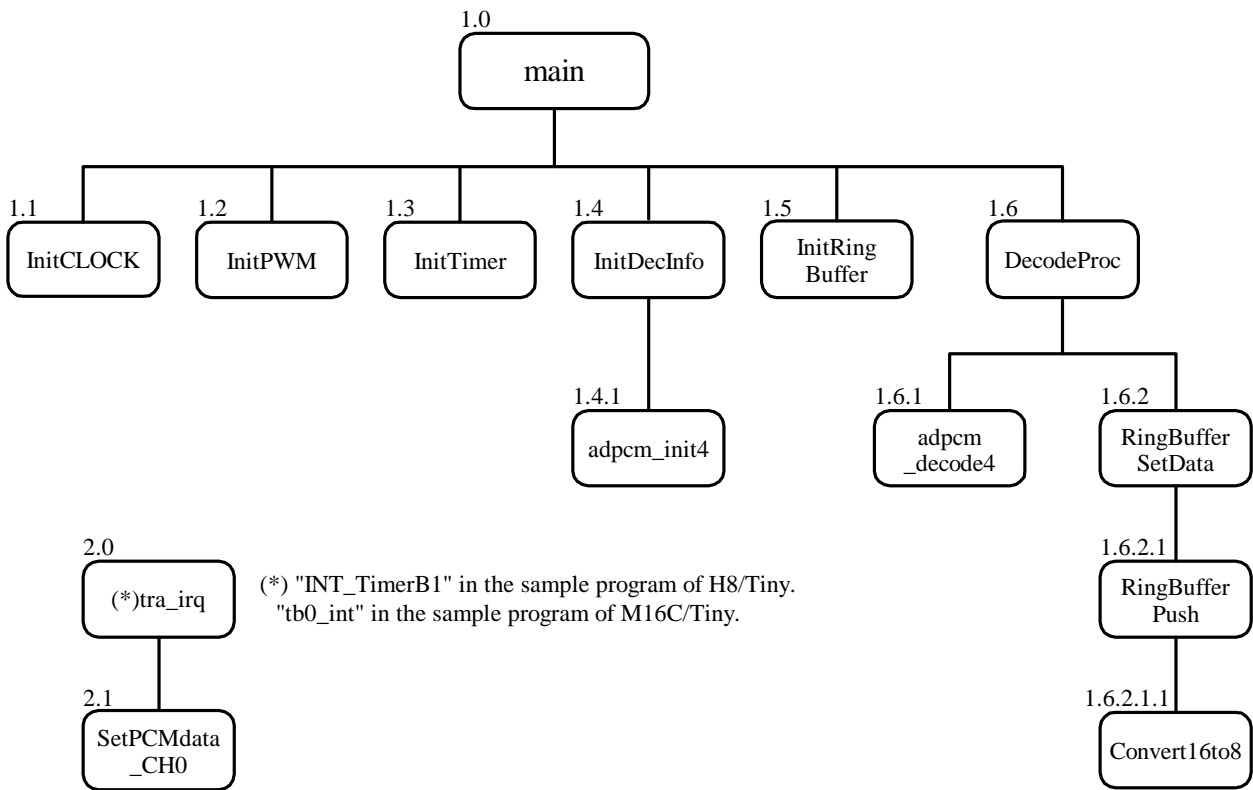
1.0
main

1.1
InitCLOCK

1.2
InitPWM

1.3
InitTimer

1.4
InitDecInfo

1.5
InitRing Buffer

1.6
DecodeProc

1.4.1
adpcm_init4

1.6.1
adpcm _decode4

1.6.2
RingBuffer SetData

1.6.2.1
RingBuffer Push

1.6.2.1.1
Convert16to8

2.0
(*)tra_irq

2.1
SetPCMdata _CH0

(*) "INT_TimerB1" in the sample program of H8/Tiny.
"tb0_int" in the sample program of M16C/Tiny.